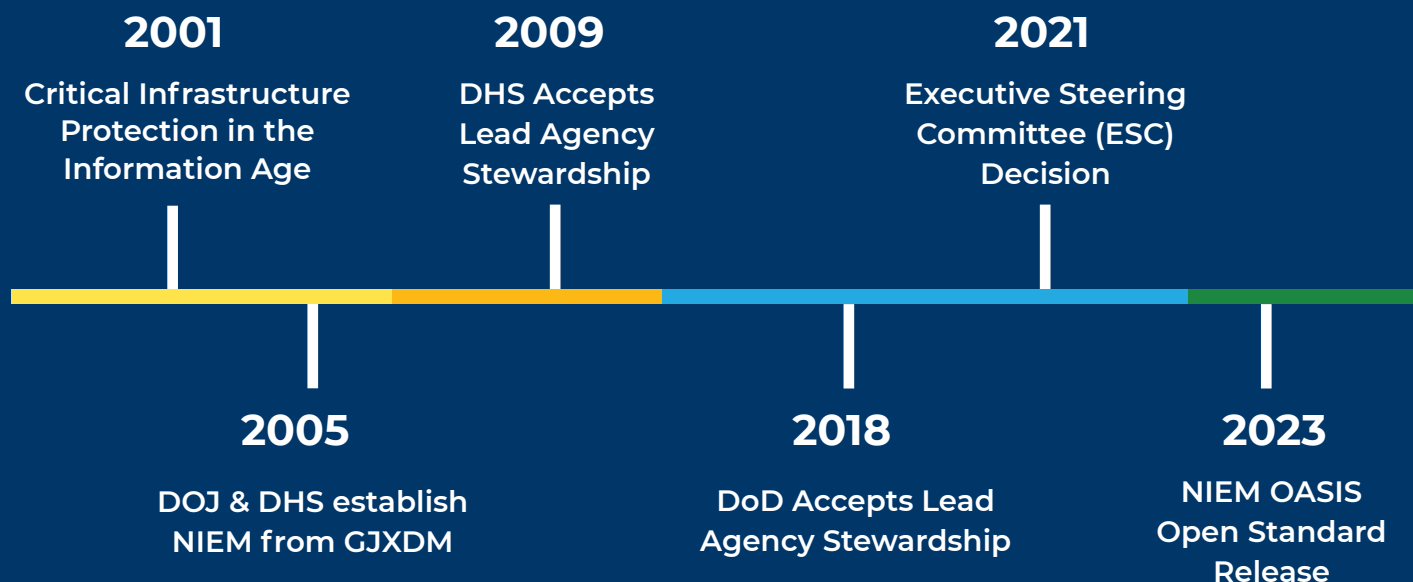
2001

Critical Infrastructure Protection in the Information Age

2009

DHS Accepts Lead Agency Stewardship

2021

Executive Steering Committee (ESC) Decision

2005

DOJ & DHS establish NIEM from GJXDM

2018

DoD Accepts Lead Agency Stewardship

2023

NIEM OASIS Open Standard Release